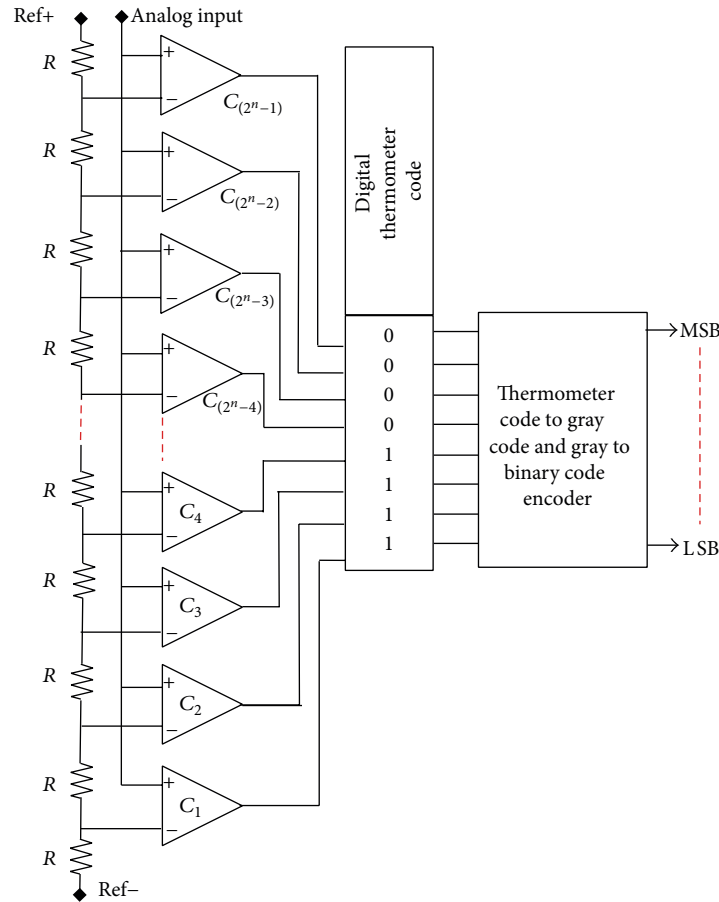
Ref+
Analog input
R
+
−
$C_{(2^n-1)}$
R
+
−
$C_{(2^n-2)}$
R
+
−
$C_{(2^n-3)}$
R
+
−
$C_{(2^n-4)}$
Digital thermometer code
0
0
0
0
1
1
1
1
Thermometer code to gray code and gray to binary code encoder
MSB
LSB
R
+
−
$C_4$
R
+
−
$C_3$
R
+
−
$C_2$
R
+
−
$C_1$
R
Ref−